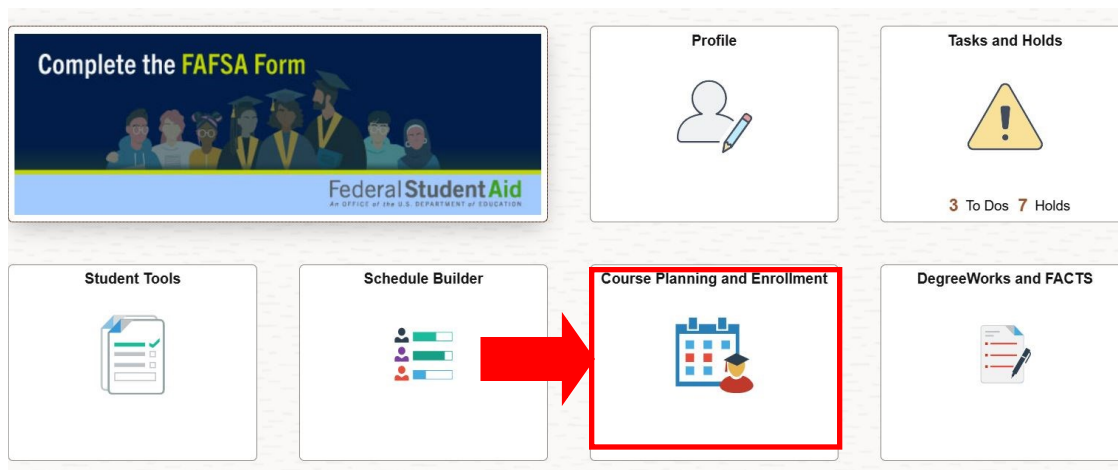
Complete the FAFSA Form

Federal Student Aid
An OFFICE of the U.S. DEPARTMENT of EDUCATION

Profile

Tasks and Holds

3 To Dos 7 Holds

Student Tools

Schedule Builder

Course Planning and Enrollment

DegreeWorks and FACTS